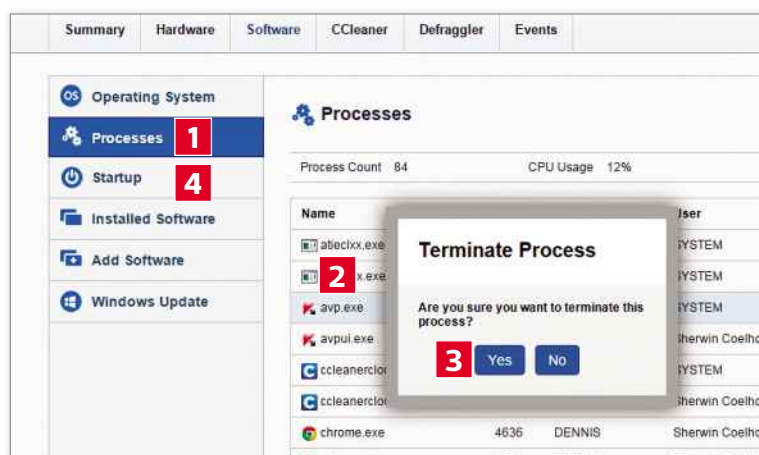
Summary | Hardware | Software | CCleaner | Defraggler | Events

Operating System
Processes 1
Startup 4
Installed Software
Add Software
Windows Update

Processes

Process Count 84
CPU Usage 12%

Name
atieclxx.exe
2 x.exe
avp.exe
avpui.exe
ccleanerclo
ccleanerclo
chrome.exe 4636 DENNIS

User
SYSTEM
SYSTEM
SYSTEM
Sherwin Coelho
SYSTEM
Sherwin Coelho
Sherwin Coelho

Terminate Process

Are you sure you want to terminate this process?

3 Yes No